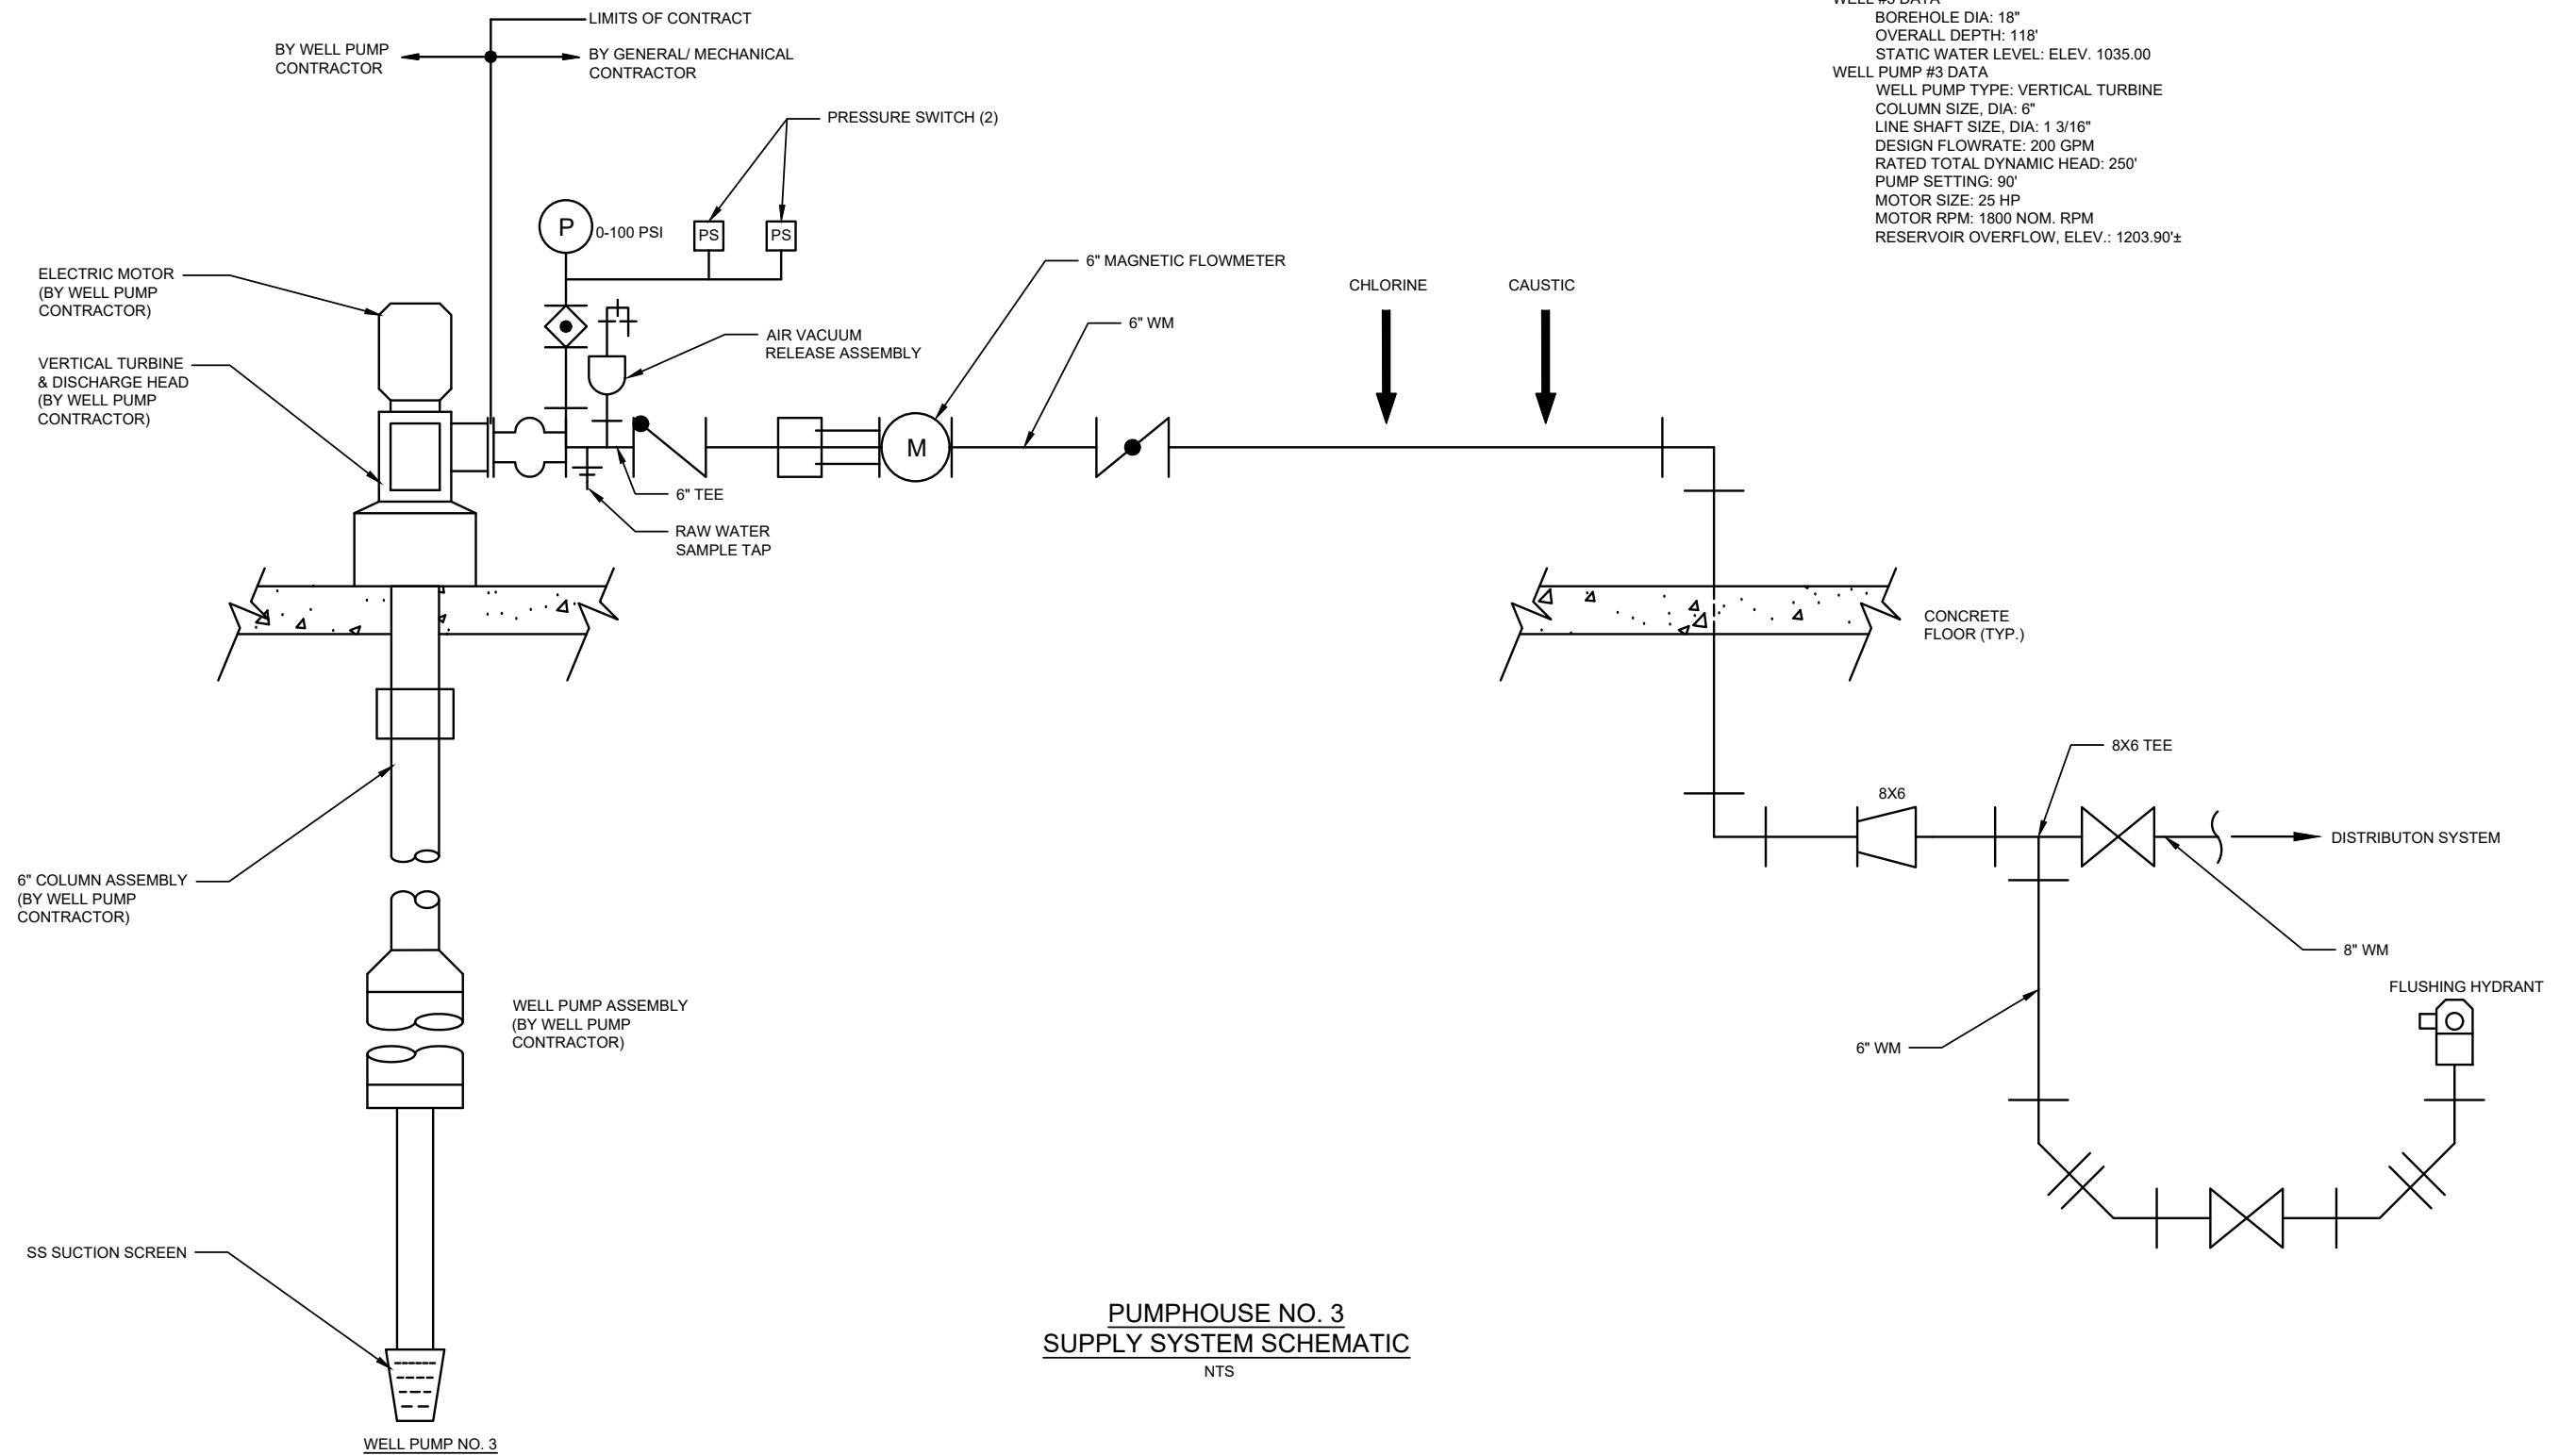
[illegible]
BOREHOLE DIA: 18"
OVERALL DEPTH: 118'
STATIC WATER LEVEL: ELEV. 1035.00
WELL PUMP #3 DATA
WELL PUMP TYPE: VERTICAL TURBINE
COLUMN SIZE, DIA: 6"
LINE SHAFT SIZE, DIA: 1 3/16"
DESIGN FLOWRATE: 200 GPM
RATED TOTAL DYNAMIC HEAD: 250'
PUMP SETTING: 90'
MOTOR SIZE: 25 HP
MOTOR RPM: 1800 NOM. RPM
RESERVOIR OVERFLOW, ELEV.: 1203.90'±

LIMITS OF CONTRACT
BY WELL PUMP CONTRACTOR
BY GENERAL/ MECHANICAL CONTRACTOR
PRESSURE SWITCH (2)
P
0-100 PSI
PS
PS
ELECTRIC MOTOR (BY WELL PUMP CONTRACTOR)
VERTICAL TURBINE & DISCHARGE HEAD (BY WELL PUMP CONTRACTOR)
AIR VACUUM RELEASE ASSEMBLY
6" MAGNETIC FLOWMETER
6" WM
CHLORINE
CAUSTIC
M
6" TEE
RAW WATER SAMPLE TAP
CONCRETE FLOOR (TYP.)
8X6 TEE
8X6
DISTRIBUTON SYSTEM
6" COLUMN ASSEMBLY (BY WELL PUMP CONTRACTOR)
8" WM
FLUSHING HYDRANT
WELL PUMP ASSEMBLY (BY WELL PUMP CONTRACTOR)
6" WM
SS SUCTION SCREEN
PUMPHOUSE NO. 3
SUPPLY SYSTEM SCHEMATIC
NTS
WELL PUMP NO. 3